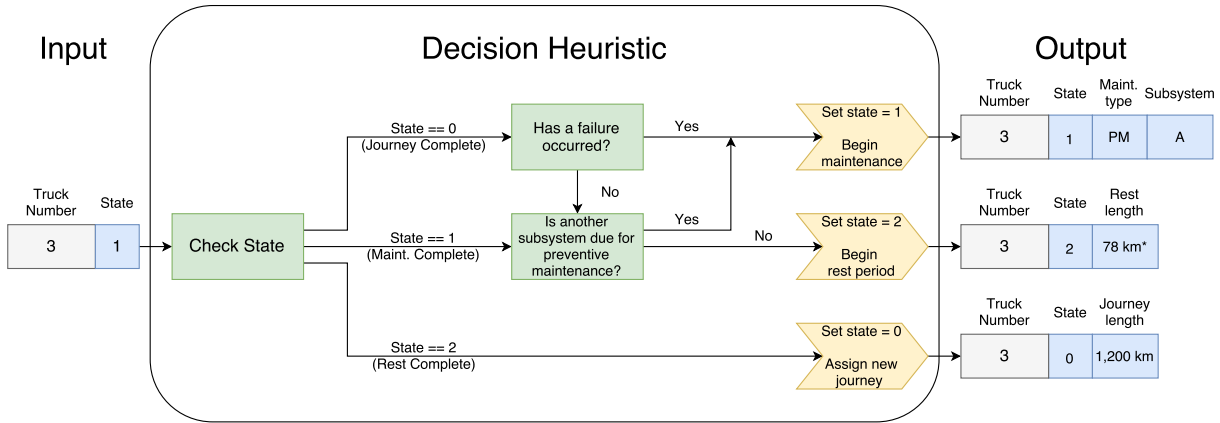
Input

Truck Number | State
3 | 1

Decision Heuristic

Check State

State == 0
(Journey Complete)

State == 1
(Maint. Complete)

State == 2
(Rest Complete)

Has a failure occurred?

Yes

No

Is another subsystem due for preventive maintenance?

Yes

No

Set state = 1
Begin maintenance

Set state = 2
Begin rest period

Set state = 0
Assign new journey

Output

| Truck Number | State | Maint. type | Subsystem |
|---|---|---|---|
| 3 | 1 | PM | A |

| Truck Number | State | Rest length |
|---|---|---|
| 3 | 2 | 78 km* |

| Truck Number | State | Journey length |
|---|---|---|
| 3 | 0 | 1,200 km |